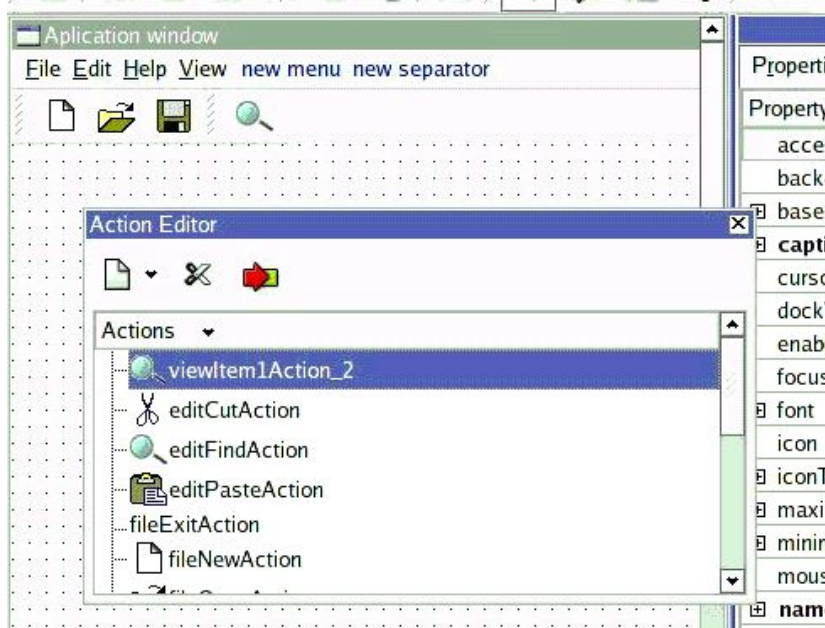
Aplication window

File Edit Help View new menu new separator

Action Editor

Actions

viewItem1Action_2

editCutAction

editFindAction

editPasteAction

fileExitAction

fileNewAction

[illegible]

Properti

Property

acce

back

base

capti

curso

dock

enab

focus

font

icon

iconT

maxi

minir

mous

nam